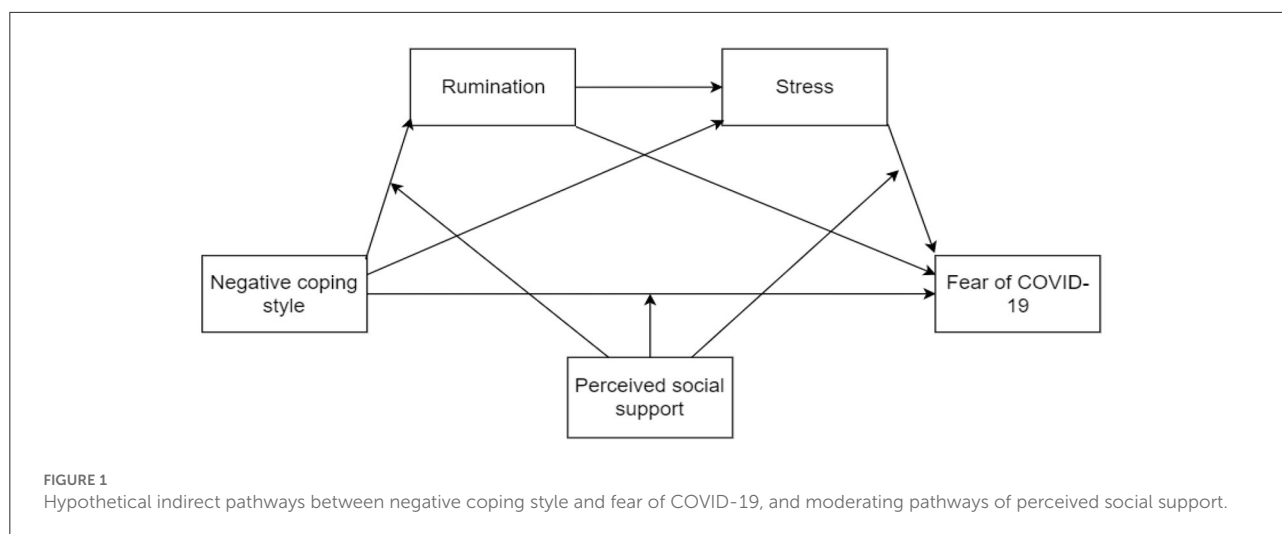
Rumination

Stress

Negative coping style

Fear of COVID-19

Perceived social support

FIGURE 1
Hypothetical indirect pathways between negative coping style and fear of COVID-19, and moderating pathways of perceived social support.